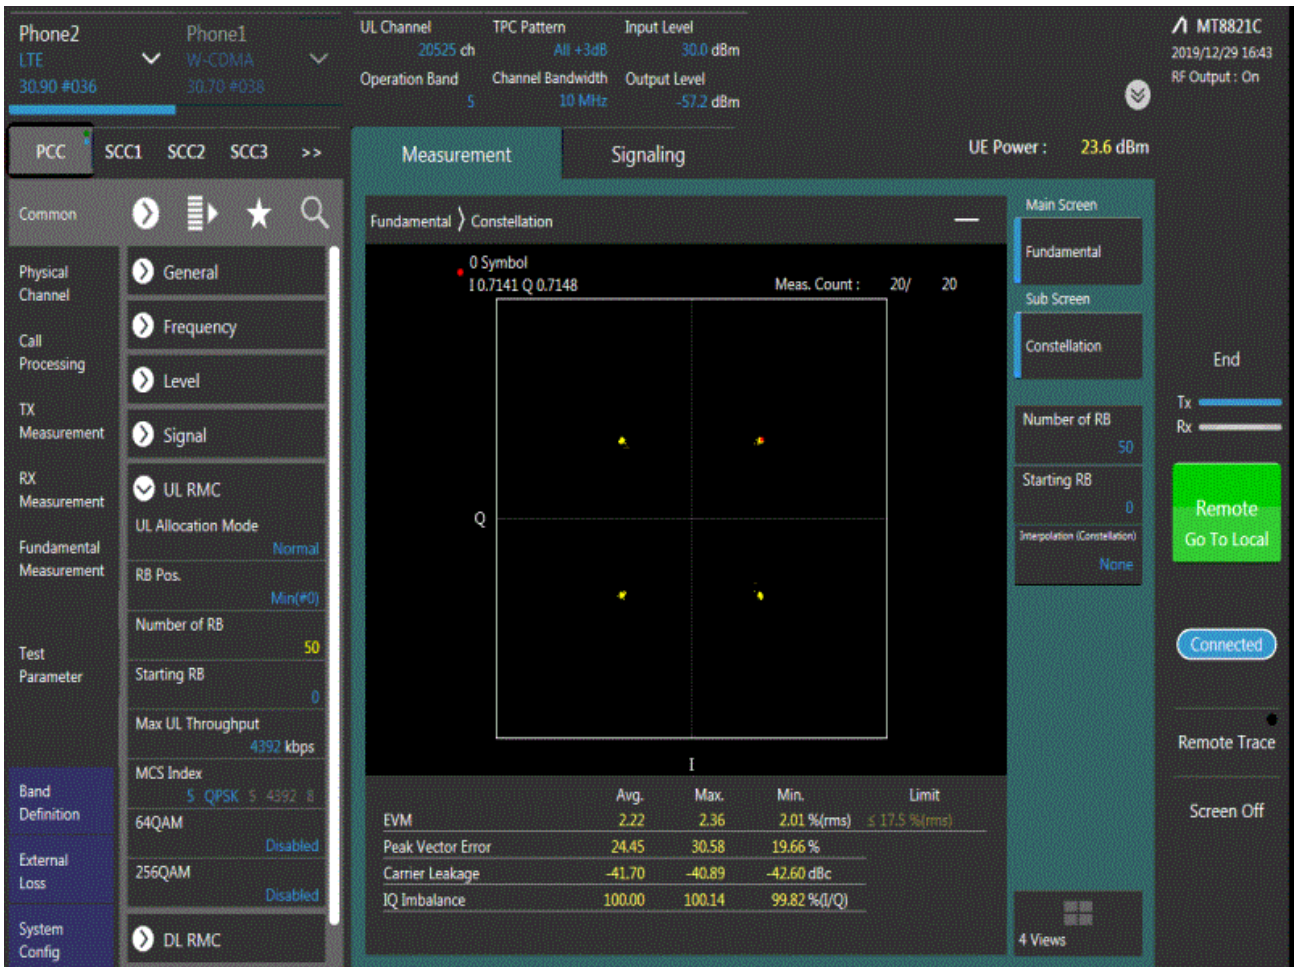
Phone2
LTE
30.90 #036

Phone1
W-CDMA
30.70 #038

UL Channel
20525 ch
TPC Pattern
All +3dB
Input Level
30.0 dBm
Operation Band
5
Channel Bandwidth
10 MHz
Output Level
-57.2 dBm

MT8821C
2019/12/29 16:43
RF Output : On

PCC SCC1 SCC2 SCC3 >>

Measurement
Signaling
UE Power : 23.6 dBm

Common

Physical Channel
Call Processing
TX Measurement
RX Measurement
Fundamental Measurement
Test Parameter
Band Definition
External Loss
System Config

General
Frequency
Level
Signal
UL RMC
UL Allocation Mode
Normal
RB Pos.
Min(#0)
Number of RB
50
Starting RB
0
Max UL Throughput
4392 kbps
MCS Index
5 QPSK 5 4392 8
64QAM
Disabled
256QAM
Disabled
DL RMC

Fundamental 〉 Constellation

0 Symbol
I 0.7141 Q 0.7148
Meas. Count : 20/ 20
Q
I

| | Avg. | Max. | Min. | Limit |
|---|---|---|---|---|
| EVM | 2.22 | 2.36 | 2.01 %(rms) | ≤ 17.5 %(rms) |
| Peak Vector Error | 24.45 | 30.58 | 19.66 % | |
| Carrier Leakage | -41.70 | -40.89 | -42.60 dBc | |
| IQ Imbalance | 100.00 | 100.14 | 99.82 %(I/Q) | |

Main Screen
Fundamental
Sub Screen
Constellation
Number of RB
50
Starting RB
0
Interpolation (Constellation)
None
4 Views

End
Tx
Rx
Remote
Go To Local
Connected
Remote Trace
Screen Off